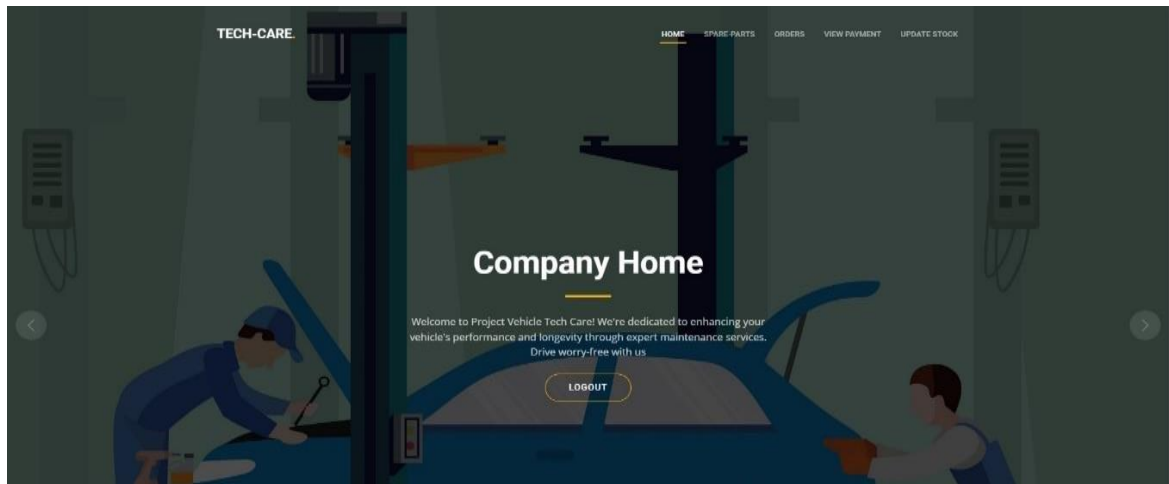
TECH-CARE.

HOME SPARE PARTS ORDERS VIEW PAYMENT UPDATE STOCK

Company Home

Welcome to Project Vehicle Tech Care! We're dedicated to enhancing your vehicle's performance and longevity through expert maintenance services. Drive worry-free with us

LOGOUT